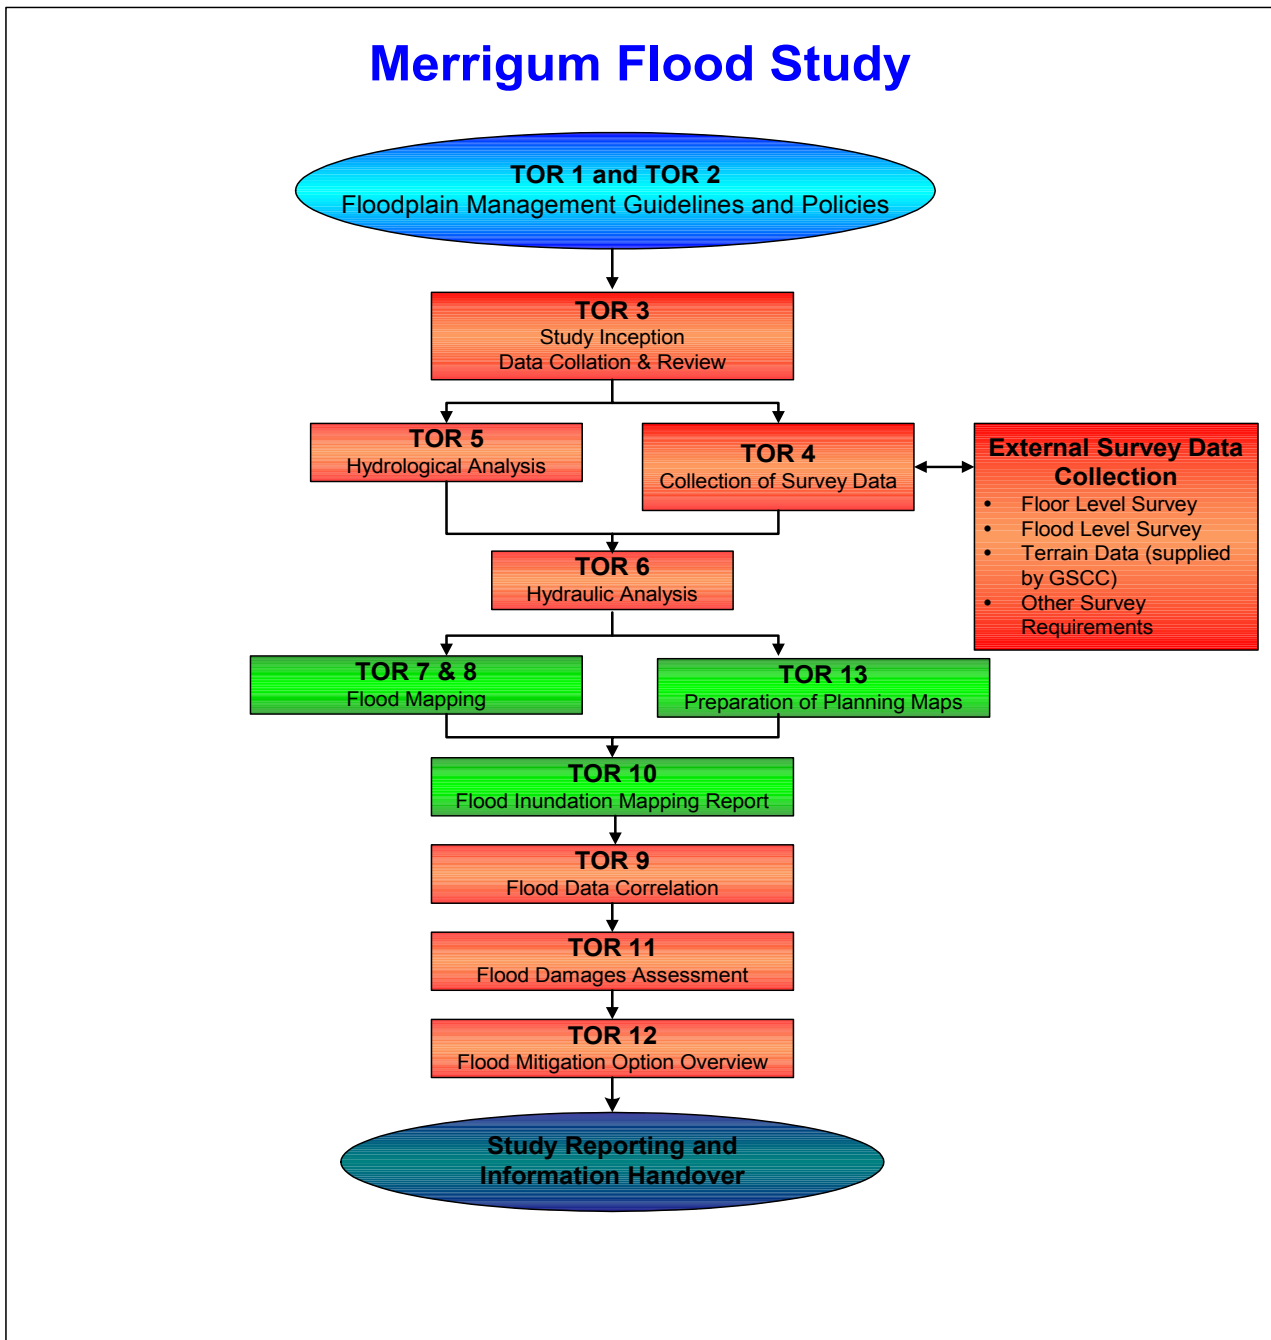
Merrigum Flood Study

TOR 1 and TOR 2
Floodplain Management Guidelines and Policies

TOR 3
Study Inception
Data Collation & Review

TOR 5
Hydrological Analysis

TOR 4
Collection of Survey Data

External Survey Data Collection
• Floor Level Survey
• Flood Level Survey
• Terrain Data (supplied by GSCC)
• Other Survey Requirements

TOR 6
Hydraulic Analysis

TOR 7 & 8
Flood Mapping

TOR 13
Preparation of Planning Maps

TOR 10
Flood Inundation Mapping Report

TOR 9
Flood Data Correlation

TOR 11
Flood Damages Assessment

TOR 12
Flood Mitigation Option Overview

Study Reporting and Information Handover